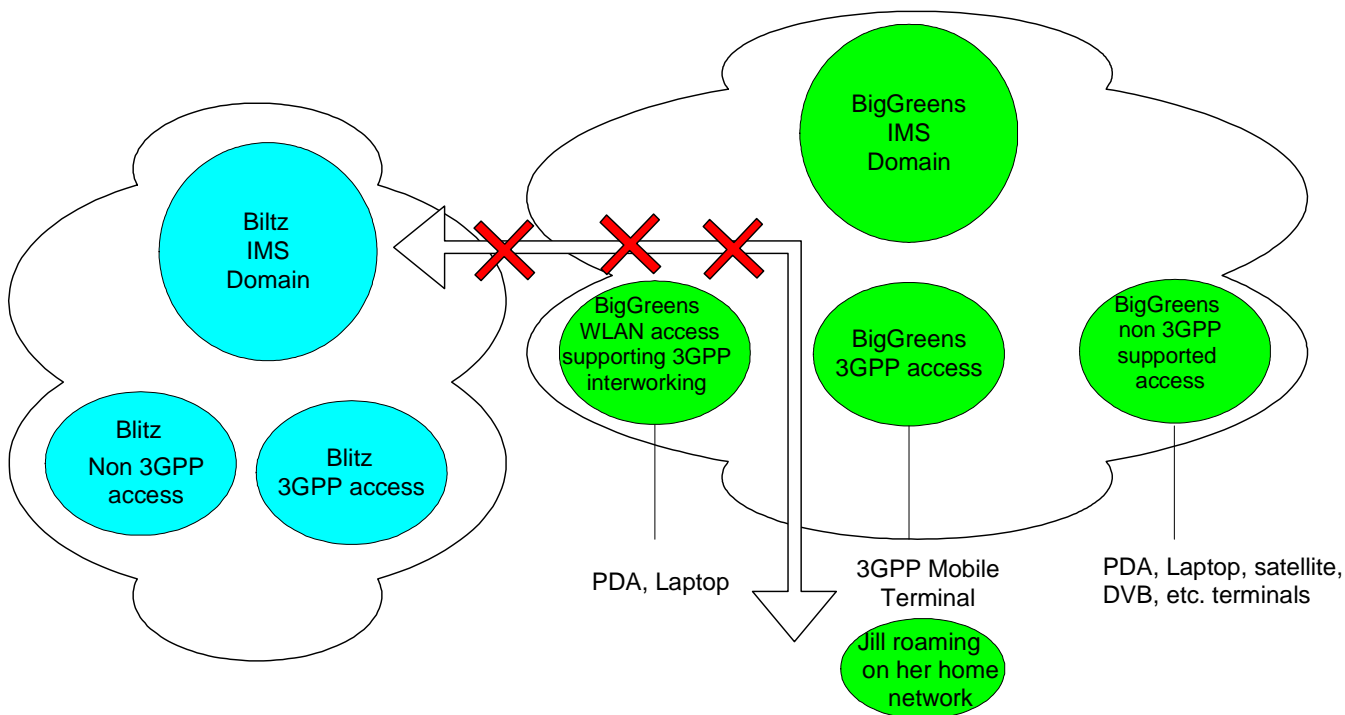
BigGreens IMS Domain

Biltz IMS Domain

BigGreens WLAN access supporting 3GPP interworking

BigGreens 3GPP access

BigGreens non 3GPP supported access

Blitz Non 3GPP access

Blitz 3GPP access

PDA, Laptop

3GPP Mobile Terminal

PDA, Laptop, satellite, DVB, etc. terminals

Jill roaming on her home network